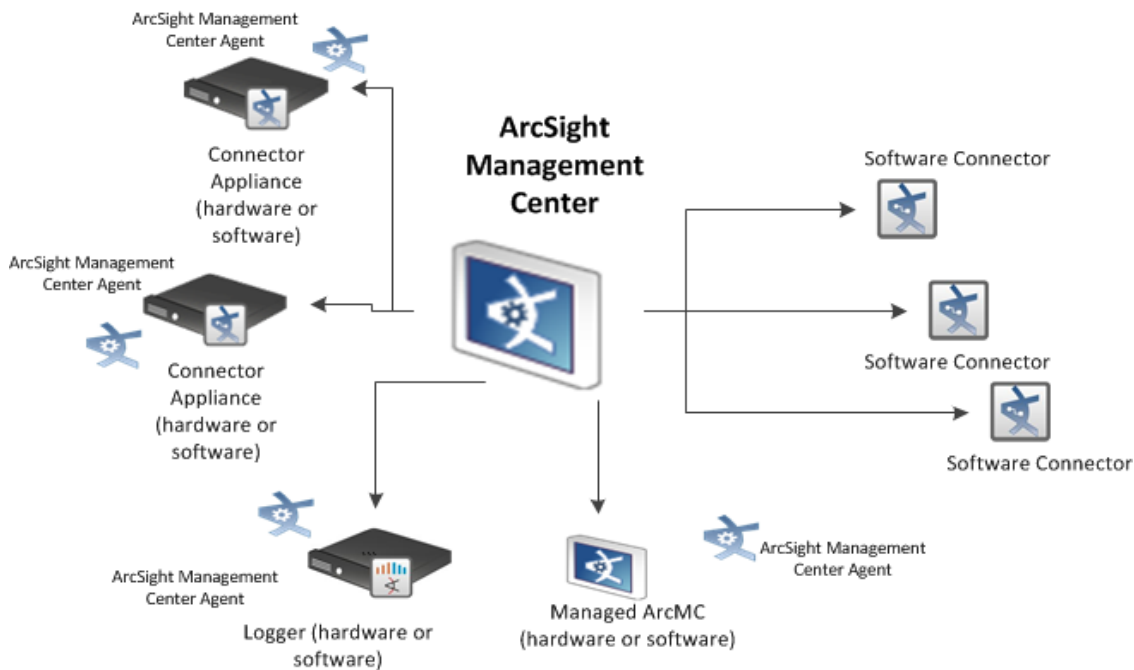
ArcSight Management Center Agent

Connector Appliance (hardware or software)

ArcSight Management Center

Software Connector

ArcSight Management Center Agent

Connector Appliance (hardware or software)

Software Connector

Software Connector

ArcSight Management Center Agent

Logger (hardware or software)

Managed ArcMC (hardware or software)

ArcSight Management Center Agent